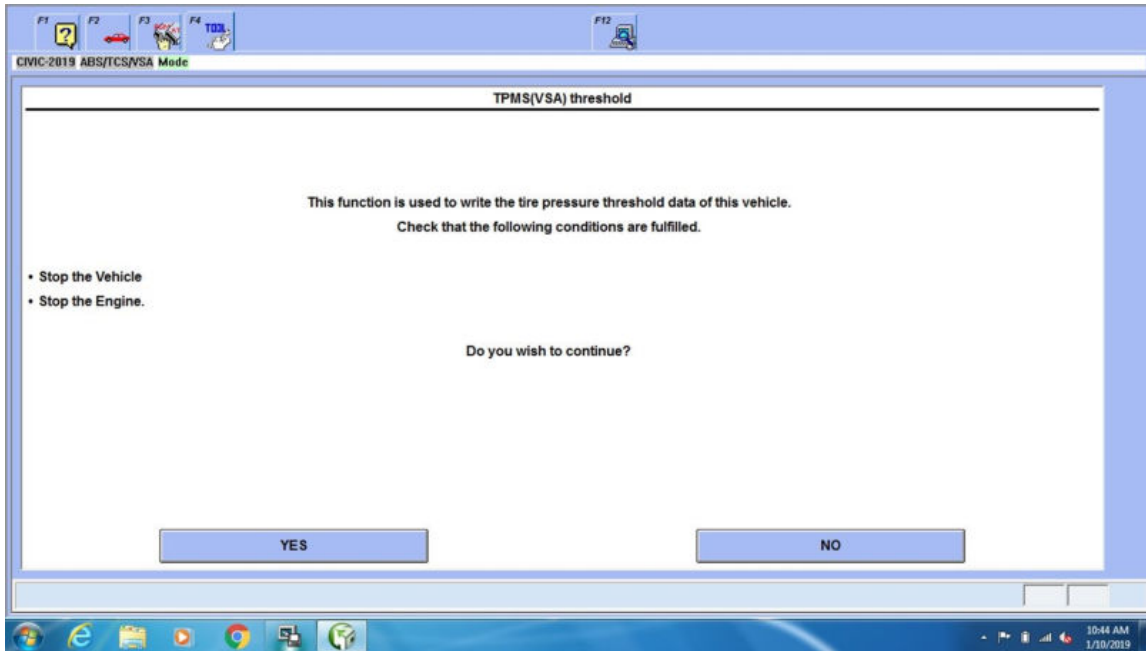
F1 F2 F3 F4 TOOL F12

CIVIC-2019 ABS/TCS/VSA Mode

TPMS(VSA) threshold

This function is used to write the tire pressure threshold data of this vehicle.

Check that the following conditions are fulfilled.

• Stop the Vehicle

• Stop the Engine.

Do you wish to continue?

YES

NO

10:44 AM
1/10/2019